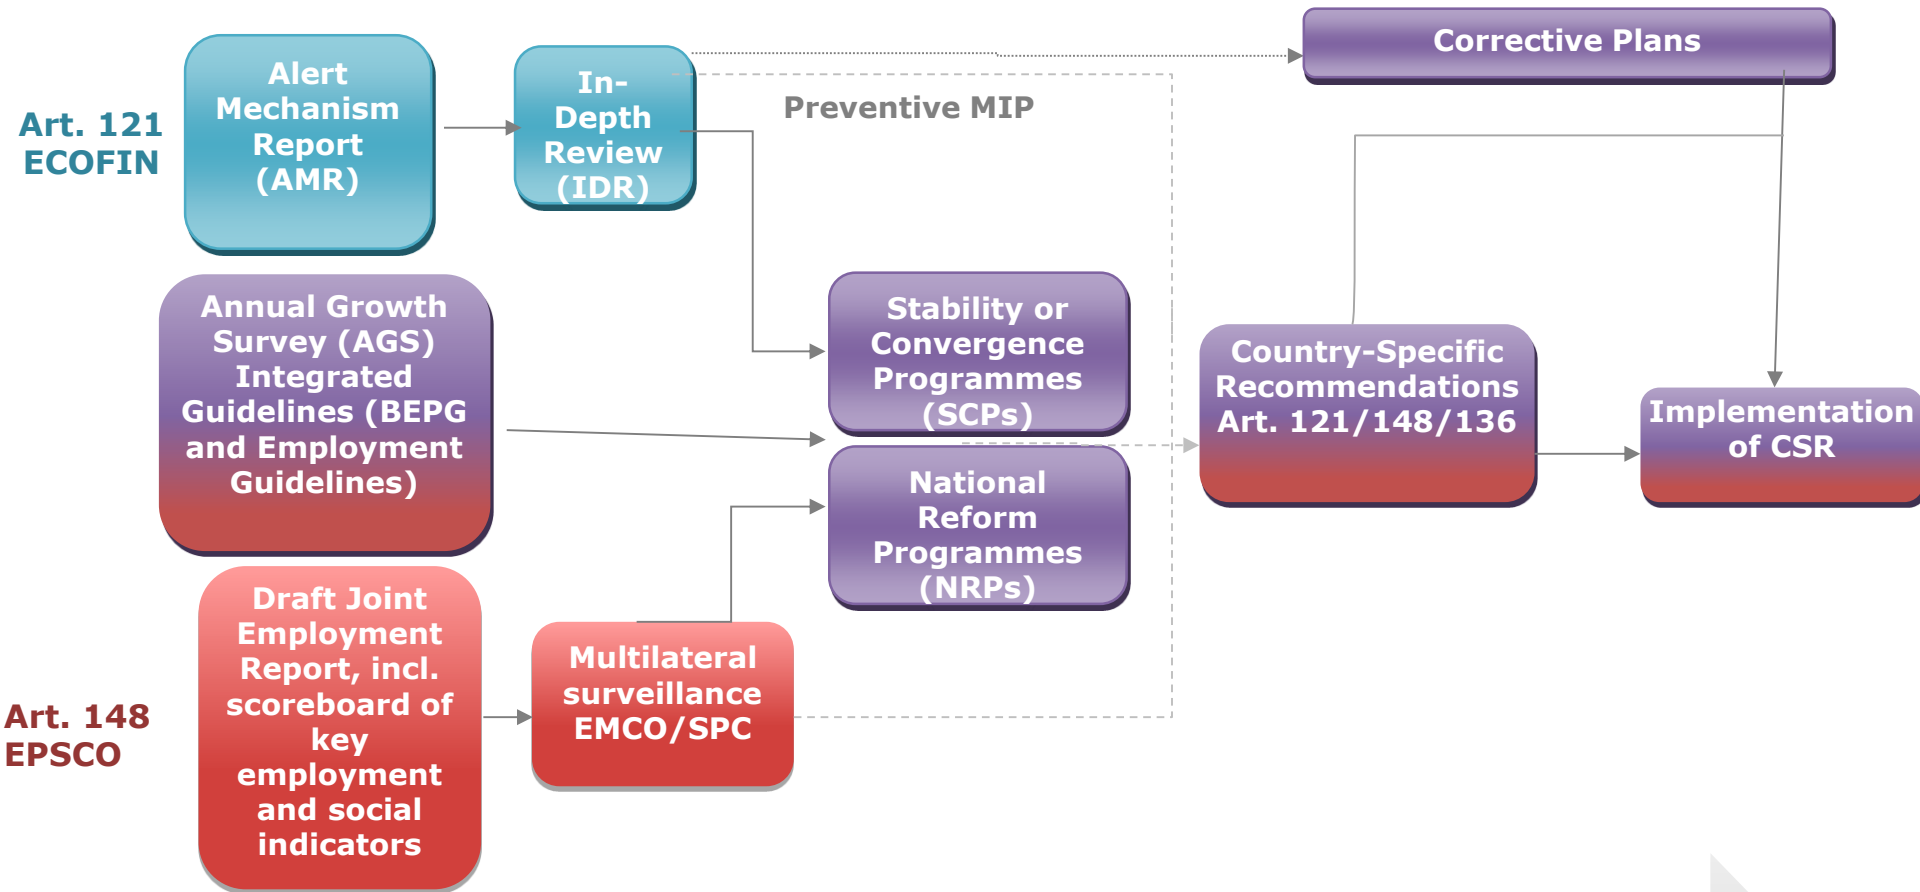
Art. 121 ECOFIN

Alert Mechanism Report (AMR)

In-Depth Review (IDR)

Corrective Plans

Preventive MIP

Annual Growth Survey (AGS) Integrated Guidelines (BEPG and Employment Guidelines)

Stability or Convergence Programmes (SCPs)

National Reform Programmes (NRPs)

Country-Specific Recommendations Art. 121/148/136

Implementation of CSR

Art. 148 EPSCO

Draft Joint Employment Report, incl. scoreboard of key employment and social indicators

Multilateral surveillance EMCO/SPC